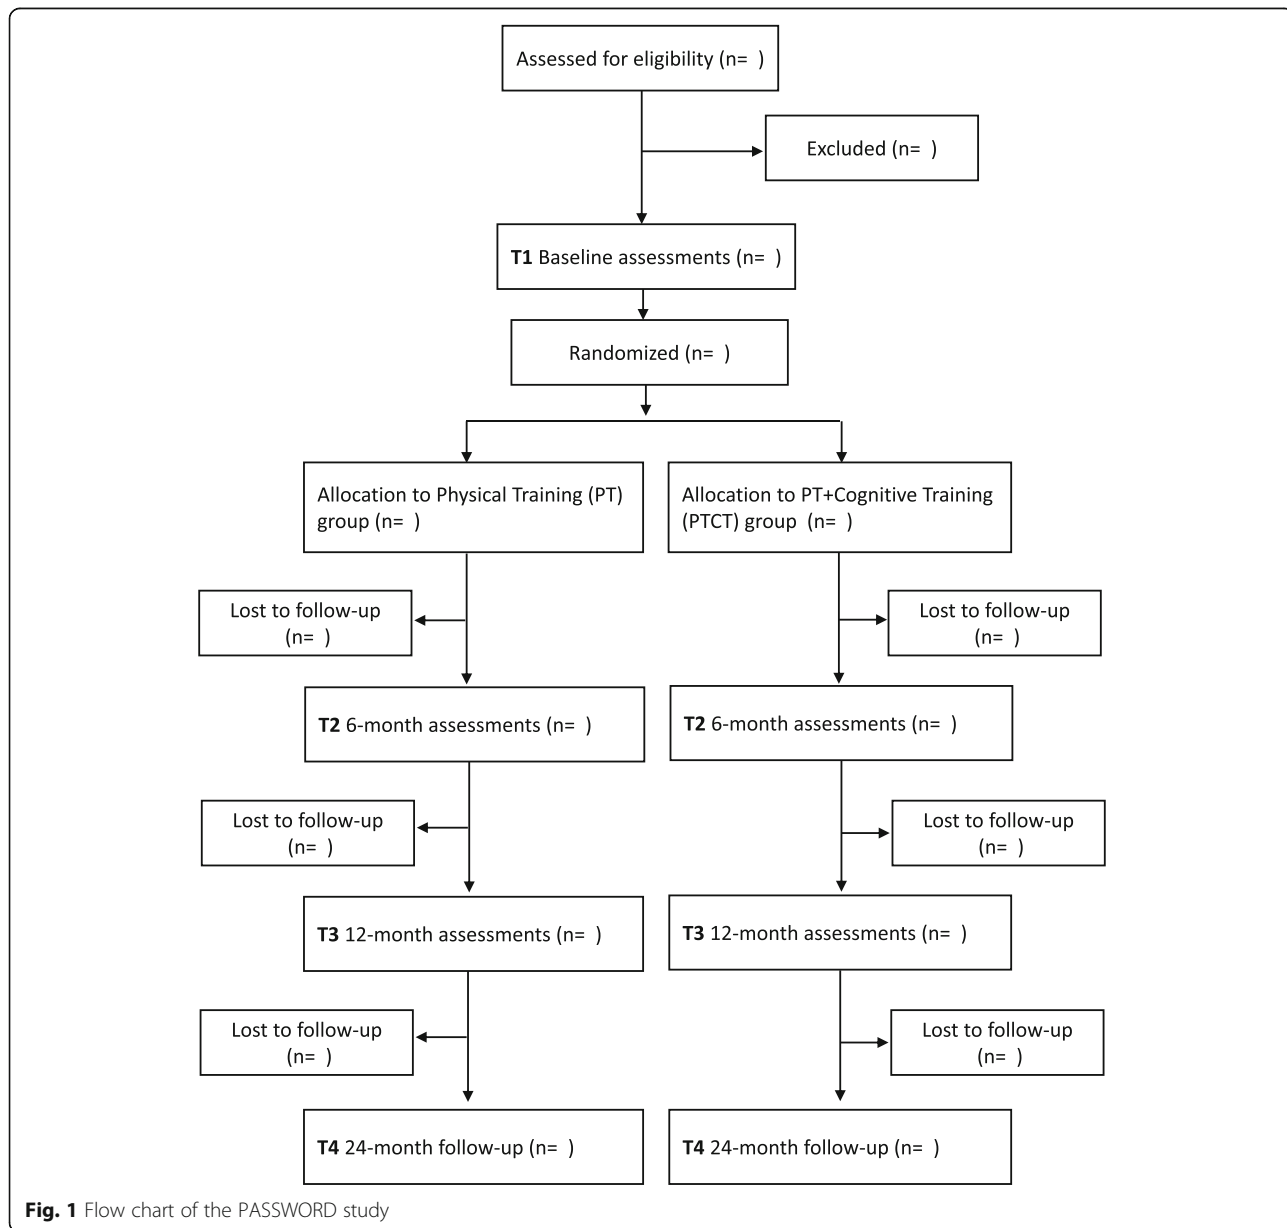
Assessed for eligibility (n= )

Excluded (n= )

**T1** Baseline assessments (n= )

Randomized (n= )

Allocation to Physical Training (PT) group (n= )

Allocation to PT+Cognitive Training (PTCT) group (n= )

Lost to follow-up (n= )

Lost to follow-up (n= )

**T2** 6-month assessments (n= )

**T2** 6-month assessments (n= )

Lost to follow-up (n= )

Lost to follow-up (n= )

**T3** 12-month assessments (n= )

**T3** 12-month assessments (n= )

Lost to follow-up (n= )

Lost to follow-up (n= )

**T4** 24-month follow-up (n= )

**T4** 24-month follow-up (n= )

**Fig. 1** Flow chart of the PASSWORD study